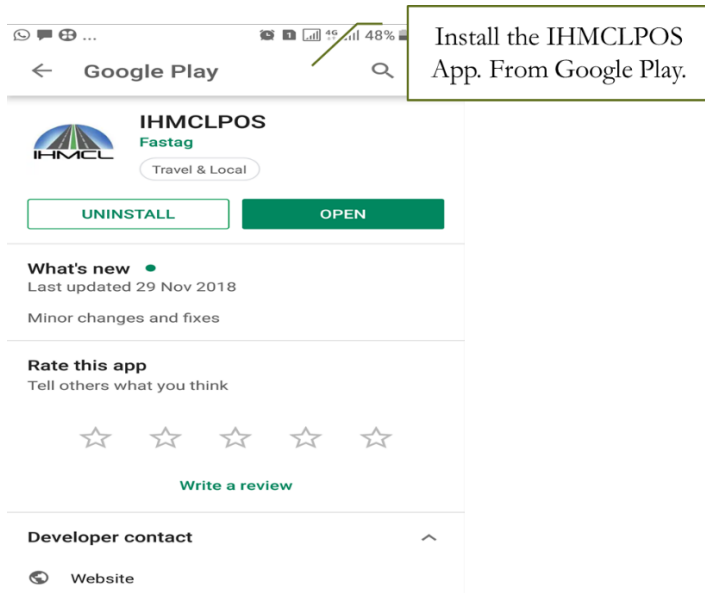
48%

Install the IHMCLPOS App. From Google Play.

Google Play

IHMCL

IHMCLPOS
Fastag
Travel & Local

UNINSTALL
OPEN

What's new
Last updated 29 Nov 2018

Minor changes and fixes

Rate this app
Tell others what you think

Write a review

Developer contact

Website